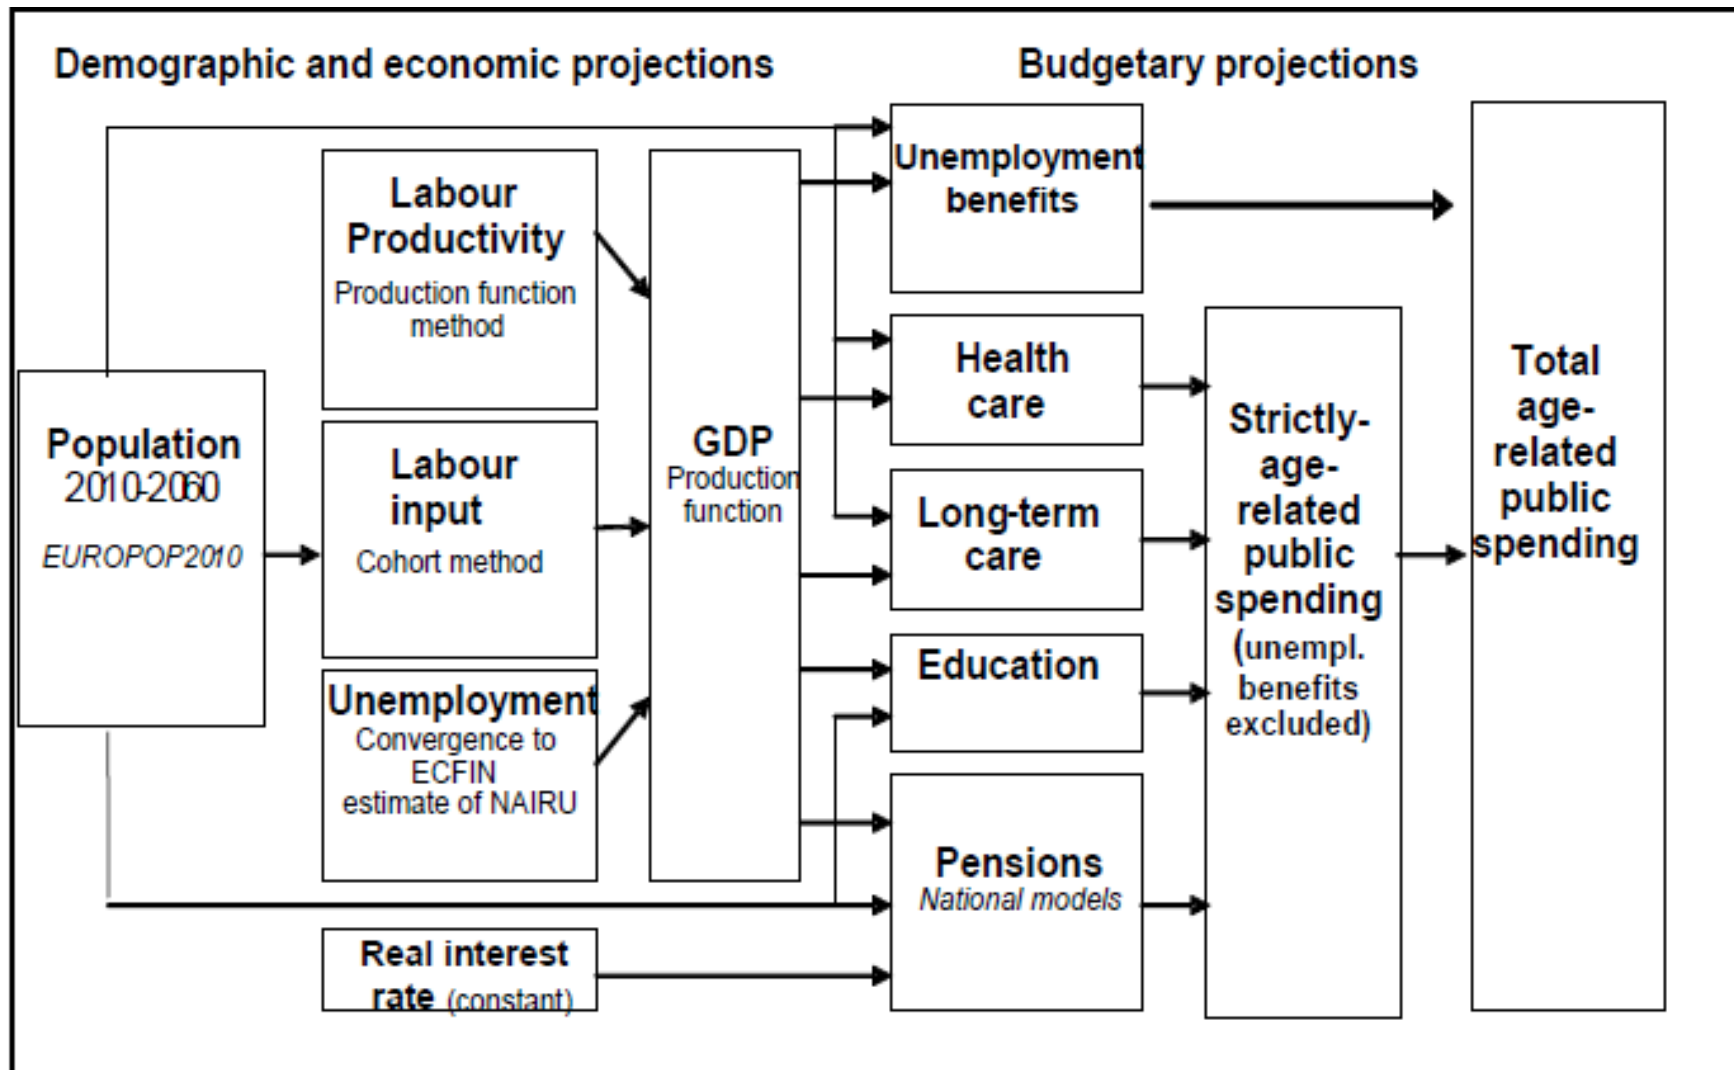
Demographic and economic projections

Budgetary projections

Labour Productivity
Production function method

Labour input
Cohort method

Unemployment
Convergence to ECFIN estimate of NAIRU

Population 2010-2060
EUROPOP2010

GDP
Production function

Real interest rate (constant)

Unemployment benefits

Health care

Long-term care

Education

Pensions
National models

Strictly-age-related public spending (unempl. benefits excluded)

Total age-related public spending